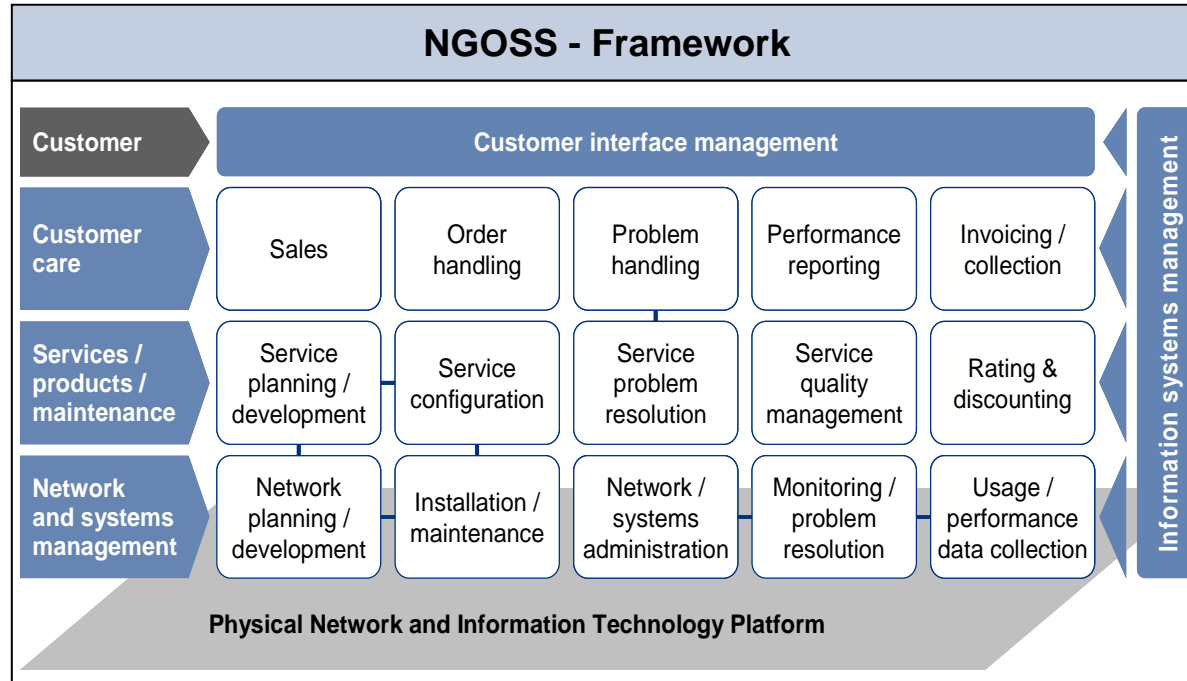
NGOSS - Framework

Customer

Customer interface management

Information systems management

Customer care

Sales

Order handling

Problem handling

Performance reporting

Invoicing / collection

Services / products / maintenance

Service planning / development

Service configuration

Service problem resolution

Service quality management

Rating & discounting

Network and systems management

Network planning / development

Installation / maintenance

Network / systems administration

Monitoring / problem resolution

Usage / performance data collection

Physical Network and Information Technology Platform